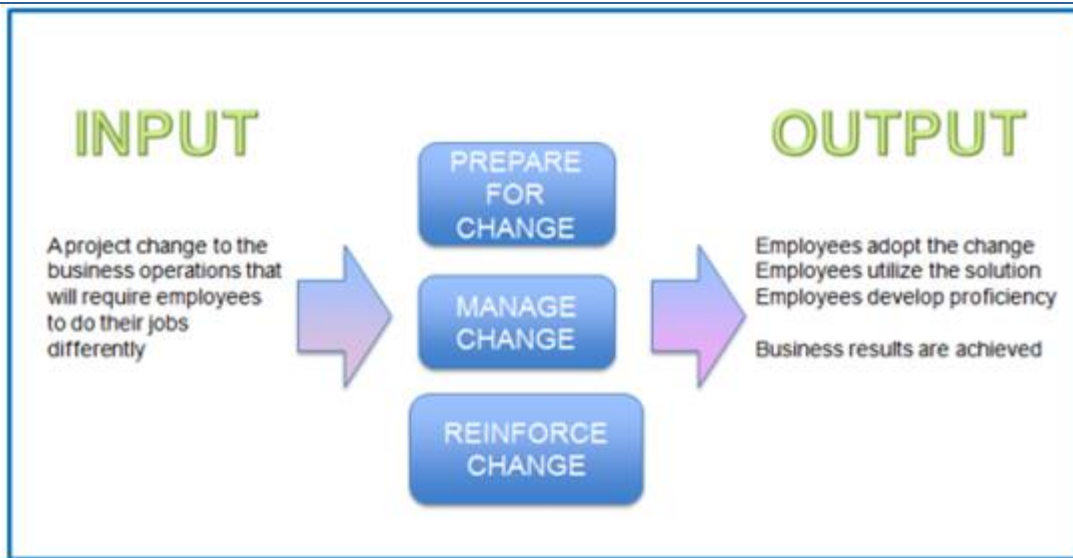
INPUT

A project change to the business operations that will require employees to do their jobs differently

PREPARE FOR CHANGE

MANAGE CHANGE

REINFORCE CHANGE

OUTPUT

Employees adopt the change
Employees utilize the solution
Employees develop proficiency

Business results are achieved